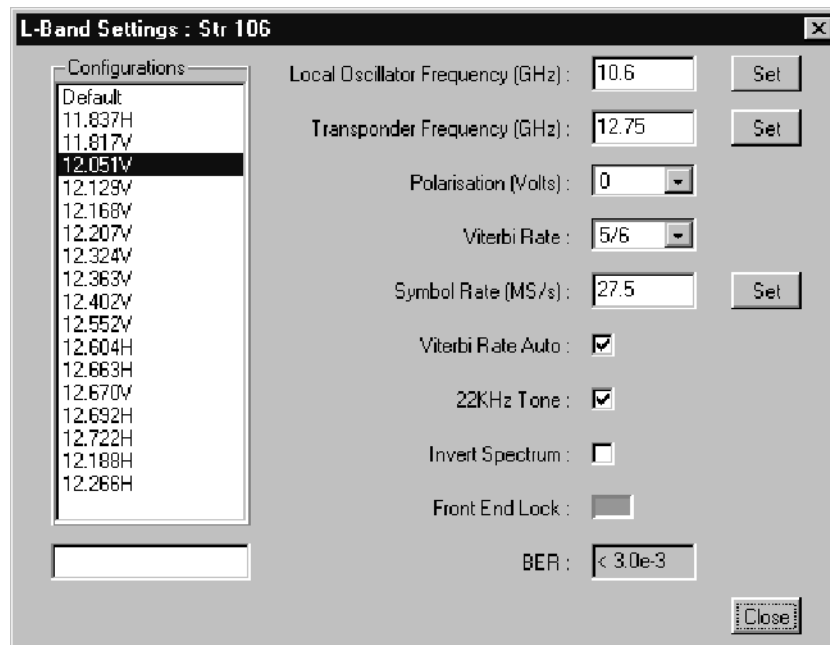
L-Band Settings : Str 106

Configurations
Default
11.837H
11.817V
12.051V
12.129V
12.168V
12.207V
12.324V
12.363V
12.402V
12.552V
12.604H
12.663H
12.670V
12.692H
12.722H
12.188H
12.266H

Local Oscillator Frequency (GHz) : 10.6 Set

Transponder Frequency (GHz) : 12.75 Set

Polarisation (Volts) : 0

Viterbi Rate : 5/6

Symbol Rate (MS/s) : 27.5 Set

Viterbi Rate Auto :

22KHz Tone :

Invert Spectrum :

Front End Lock :

BER : < 3.0e-3

Close